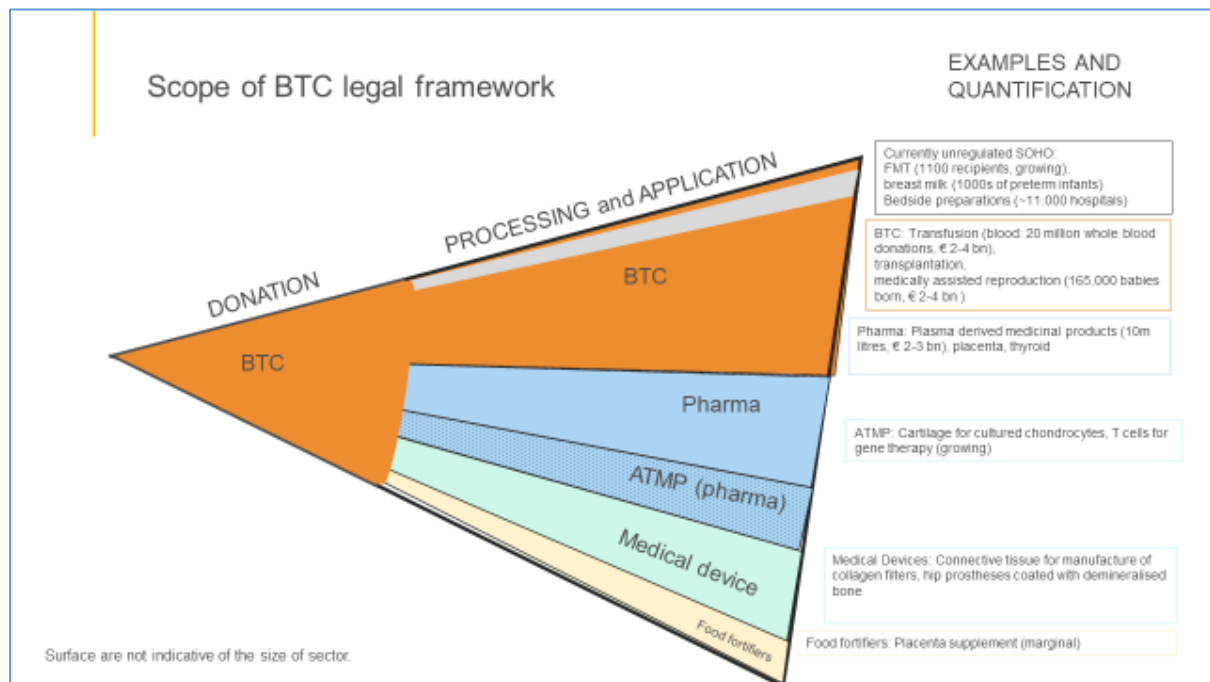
Scope of BTC legal framework

EXAMPLES AND QUANTIFICATION

DONATION

PROCESSING and APPLICATION

BTC

BTC

Pharma

ATMP (pharma)

Medical device

Food fortifiers

Currently unregulated SOHO:
FMT (1100 recipients, growing),
breast milk (1000s of preterm infants)
Bedside preparations (~11.000 hospitals)

BTC: Transfusion (blood: 20 million whole blood donations, € 2-4 bn),
transplantation,
medically assisted reproduction (165,000 babies born, € 2-4 bn )

Pharma: Plasma derived medicinal products (10m litres, € 2-3 bn), placenta, thyroid

ATMP: Cartilage for cultured chondrocytes, T cells for gene therapy (growing)

Medical Devices: Connective tissue for manufacture of collagen filters, hip prostheses coated with demineralised bone

Food fortifiers: Placenta supplement (marginal)

Surface are not indicative of the size of sector.